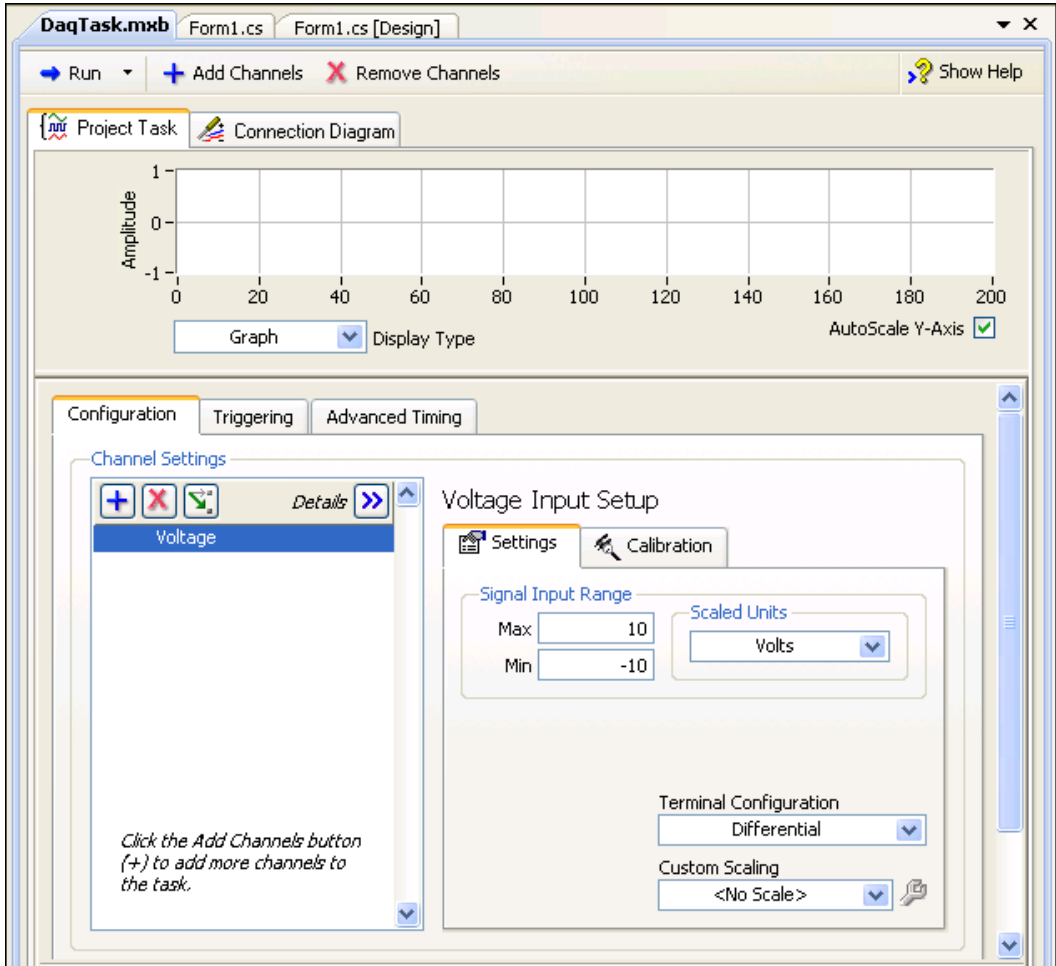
DaqTask.mxb Form1.cs Form1.cs [Design]

Run Add Channels Remove Channels Show Help

Project Task Connection Diagram

1
0
-1
Amplitude
0 20 40 60 80 100 120 140 160 180 200

Graph Display Type

AutoScale Y-Axis

Configuration Triggering Advanced Timing

Channel Settings

Details

Voltage

Click the Add Channels button (+) to add more channels to the task.

Voltage Input Setup

Settings Calibration

Signal Input Range

Max 10

Min -10

Scaled Units

Volts

Terminal Configuration

Differential

Custom Scaling

<No Scale>